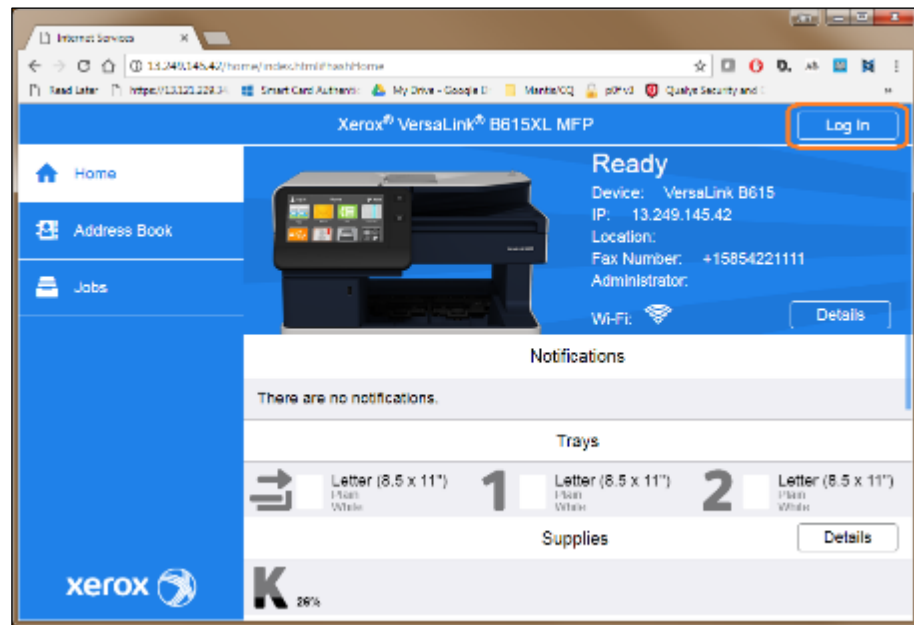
Internet Services

13.249.145.42/home/index.html#hashHome

Read Later https://13.121.228.34 Smart Card Authenti My Drive - Google D Mantis/CQ pOPvd Qualys Security and

Xerox® VersaLink® B615XL MFP

Log In

Home

Address Book

Jobs

Ready

Device: VersaLink B615

IP: 13.249.145.42

Location:

Fax Number: +15854221111

Administrator:

Wi-Fi:

Details

Notifications

There are no notifications.

Trays

Letter (8.5 x 11")
Plain
White

1

Letter (8.5 x 11")
Plain
White

2

Letter (8.5 x 11")
Plain
White

Supplies

Details

K

26%

xerox